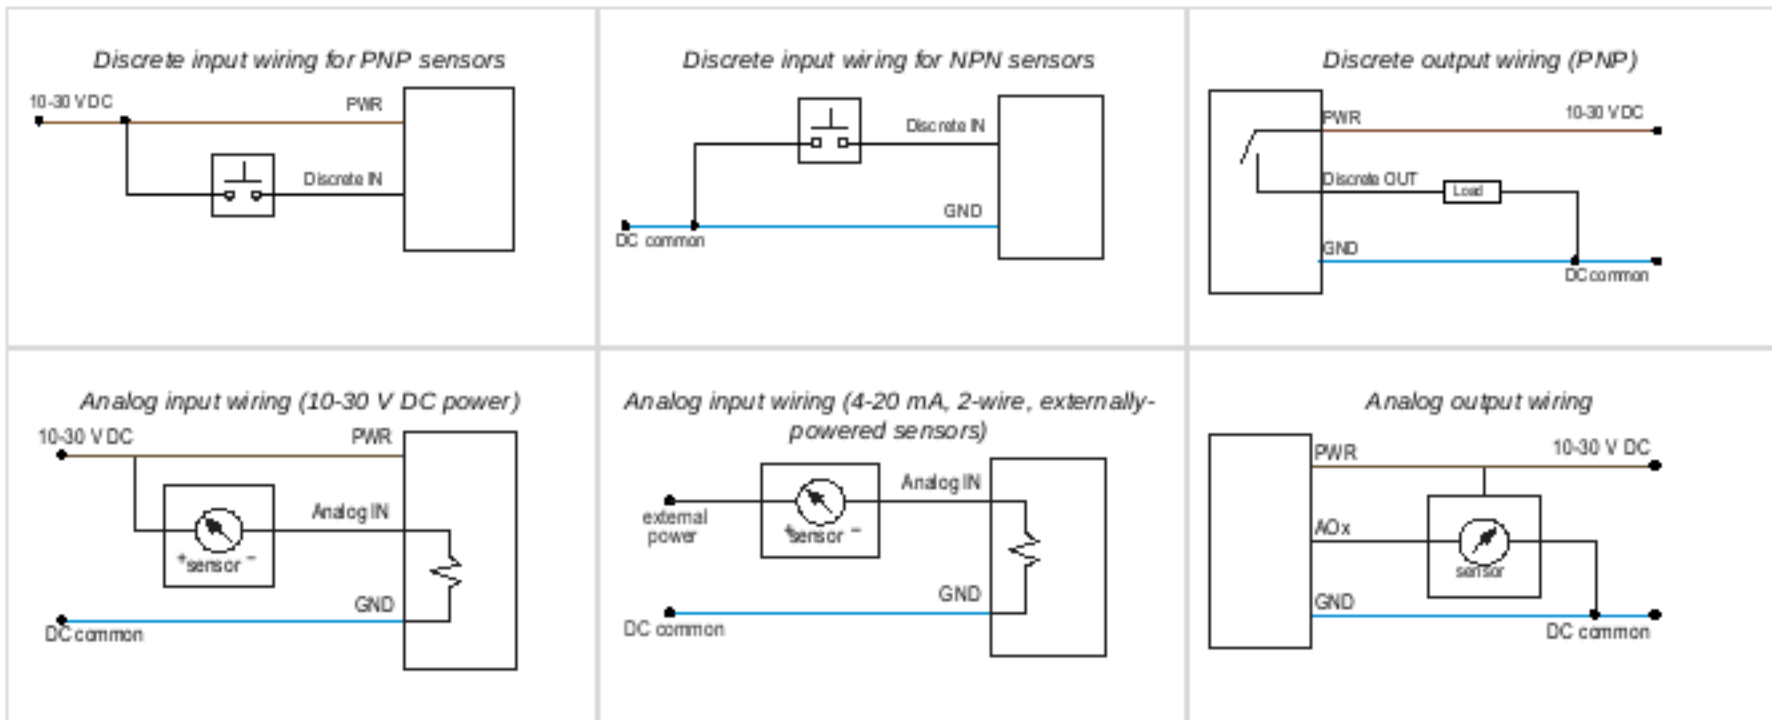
Discrete input wiring for PNP sensors

10-30 VDC
PWR
Discrete IN

Discrete input wiring for NPN sensors

Discrete IN
GND
DC common

Discrete output wiring (PNP)

PWR
10-30 VDC
Discrete OUT
Load
GND
DC common

Analog input wiring (10-30 V DC power)

10-30 VDC
PWR
Analog IN
+sensor −
GND
DC common

Analog input wiring (4-20 mA, 2-wire, externally-powered sensors)

Analog IN
external power
+sensor −
GND
DC common

Analog output wiring

PWR
10-30 V DC
AOx
sensor
GND
DC common